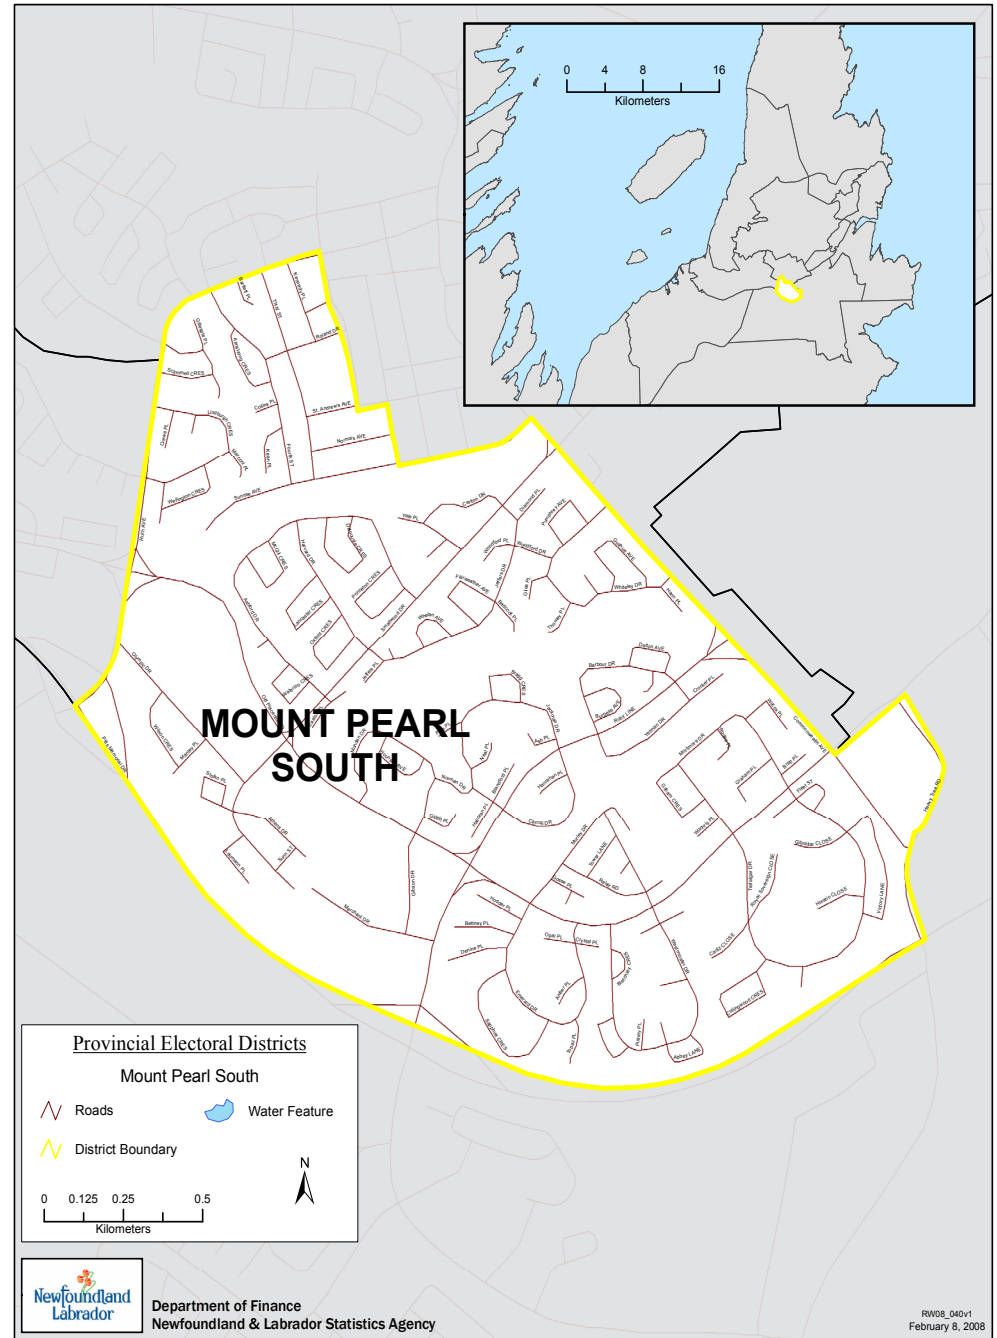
0 4 8 16
Kilometers

MOUNT PEARL SOUTH

Provincial Electoral Districts
Mount Pearl South
Roads
Water Feature
District Boundary
N
0 0.125 0.25 0.5
Kilometers

Newfoundland Labrador
Department of Finance
Newfoundland & Labrador Statistics Agency

RW08_040v1
February 8, 2008